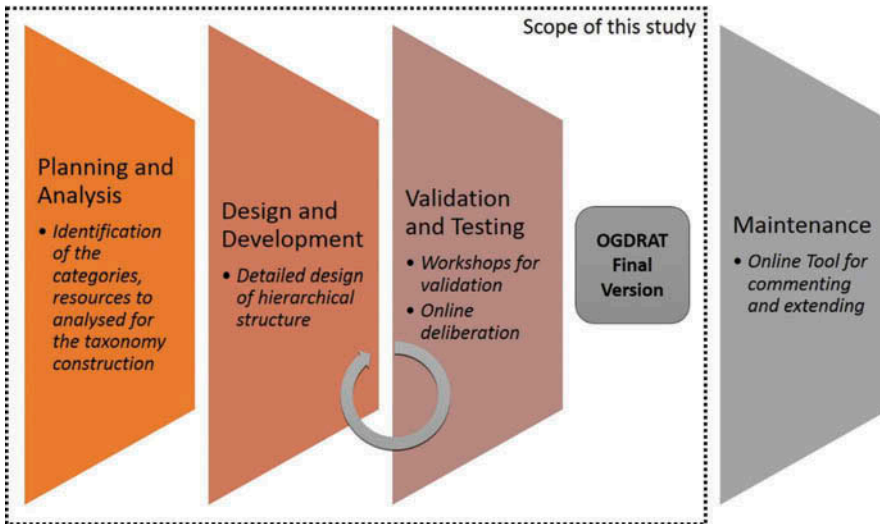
Scope of this study

Planning and Analysis
• Identification of the categories, resources to analysed for the taxonomy construction

Design and Development
• Detailed design of hierarchical structure

Validation and Testing
• Workshops for validation
• Online deliberation

OGDRAT Final Version

Maintenance
• Online Tool for commenting and extending